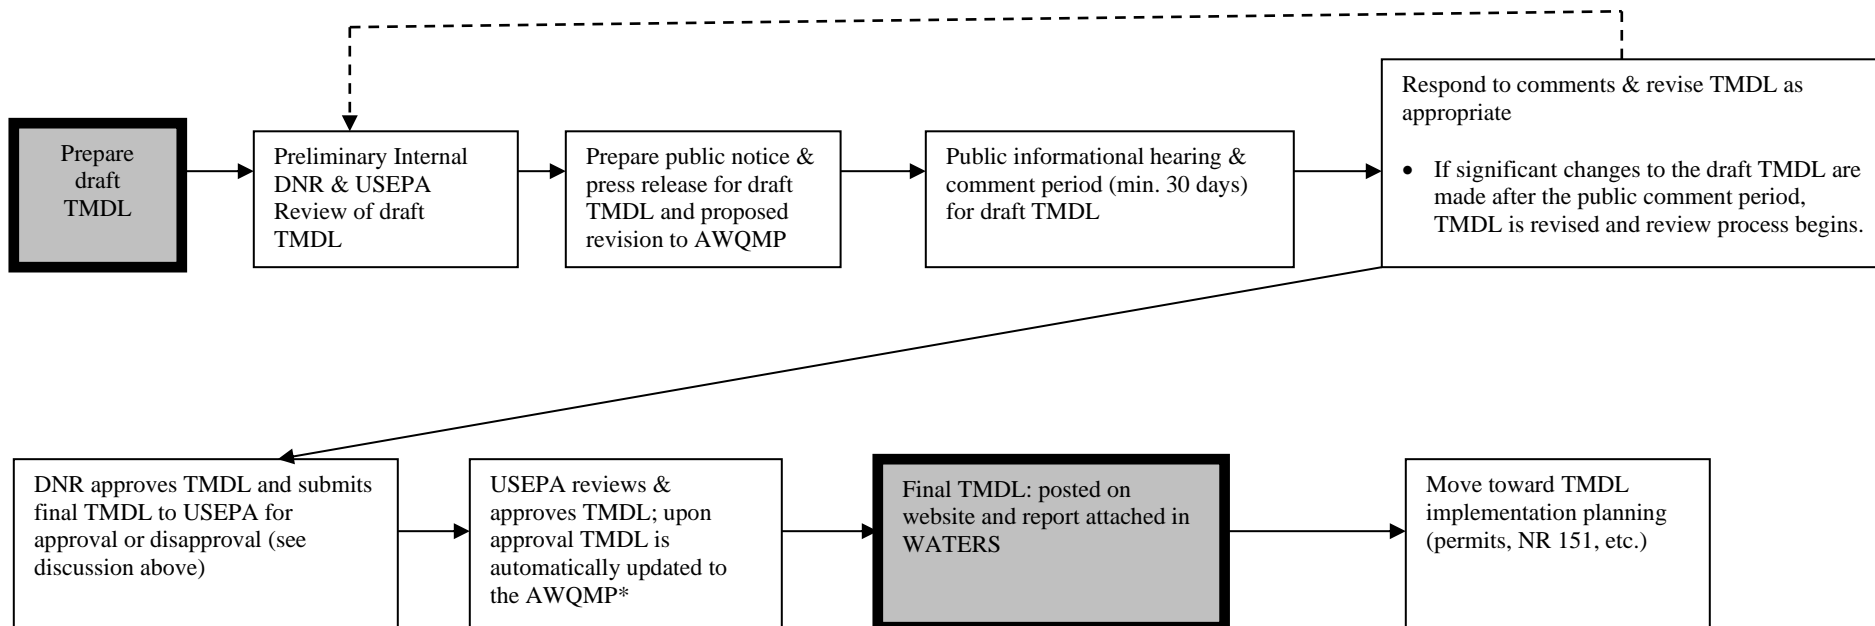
Prepare draft TMDL

Preliminary Internal DNR & USEPA Review of draft TMDL

Prepare public notice & press release for draft TMDL and proposed revision to AWQMP

Public informational hearing & comment period (min. 30 days) for draft TMDL

Respond to comments & revise TMDL as appropriate

- If significant changes to the draft TMDL are made after the public comment period, TMDL is revised and review process begins.

DNR approves TMDL and submits final TMDL to USEPA for approval or disapproval (see discussion above)

USEPA reviews & approves TMDL; upon approval TMDL is automatically updated to the AWQMP*

Final TMDL: posted on website and report attached in WATERS

Move toward TMDL implementation planning (permits, NR 151, etc.)